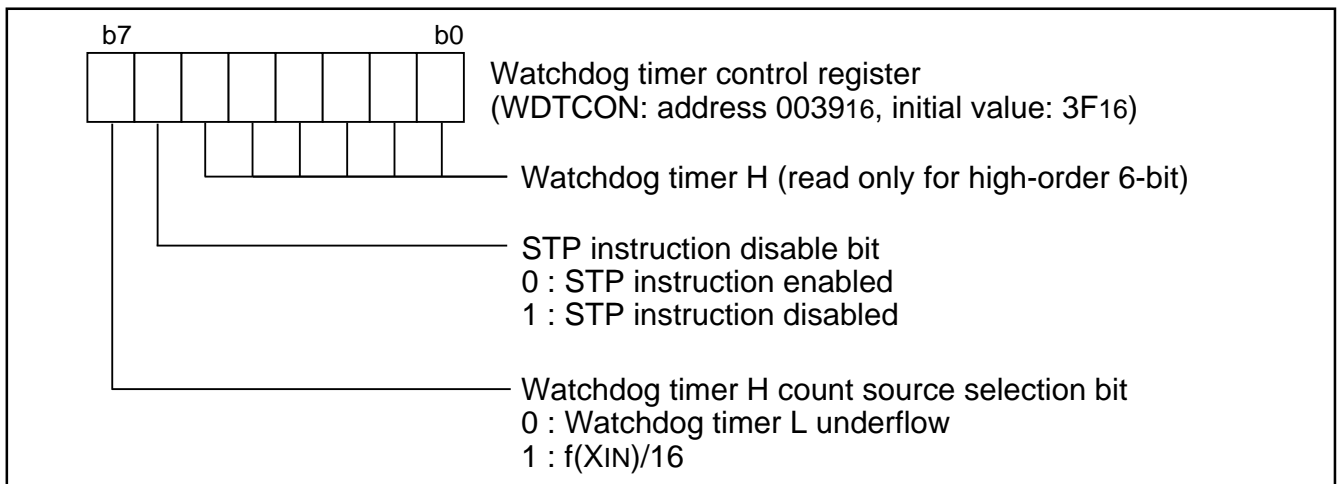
b7 b0

Watchdog timer control register
(WDTCON: address $0039_{16}$, initial value: $3F_{16}$)

Watchdog timer H (read only for high-order 6-bit)

STP instruction disable bit
0 : STP instruction enabled
1 : STP instruction disabled

Watchdog timer H count source selection bit
0 : Watchdog timer L underflow
1 : $f(X_{IN})/16$